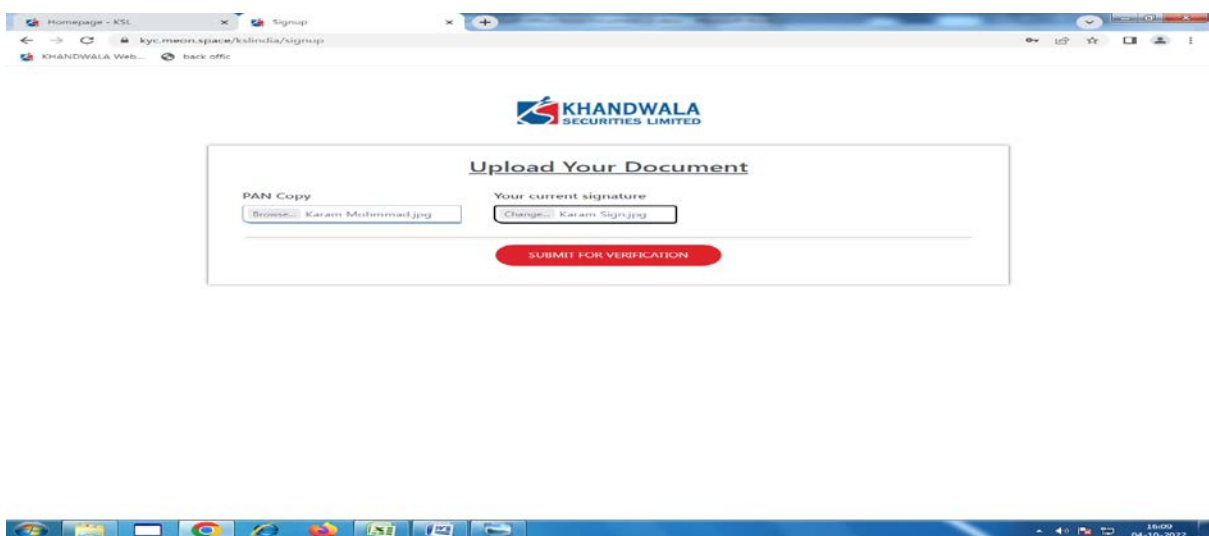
Homepage - KSL ×
Signup ×

kyc.meon.space/kslindia/signup

KHANDWALA Web...
back offic

KHANDWALA
SECURITIES LIMITED

Upload Your Document

PAN Copy
Browse... Karam Mohmmad.jpg

Your current signature
Change... Karam Sign.jpg

SUBMIT FOR VERIFICATION

16:09
04-10-2022